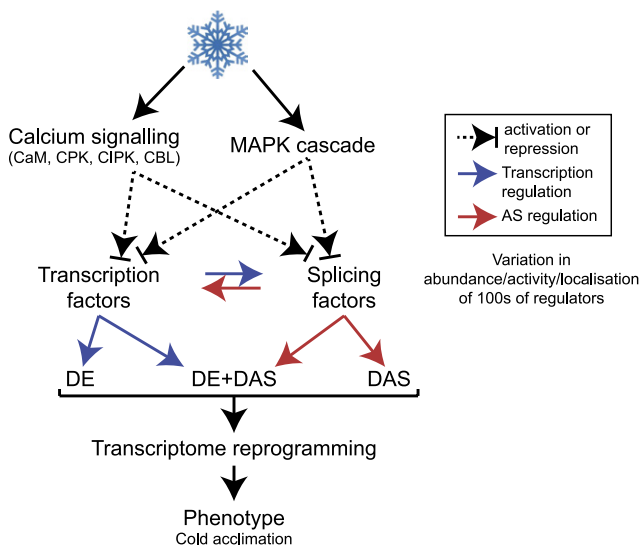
Calcium signalling
(CaM, CPK, CIPK, CBL)

MAPK cascade

activation or repression

Transcription regulation

AS regulation

Transcription factors

Splicing factors

Variation in abundance/activity/localisation of 100s of regulators

DE

DE+DAS

DAS

Transcriptome reprogramming

Phenotype
Cold acclimation